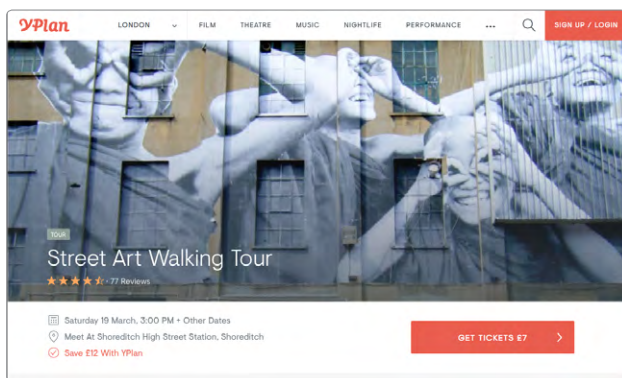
YPlan LONDON FILM THEATRE MUSIC NIGHTLIFE PERFORMANCE ••• SIGN UP / LOGIN

TOUR

Street Art Walking Tour

· 77 Reviews

Saturday 19 March, 3:00 PM + Other Dates

Meet At Shoreditch High Street Station, Shoreditch

Save £12 With YPlan

GET TICKETS £7